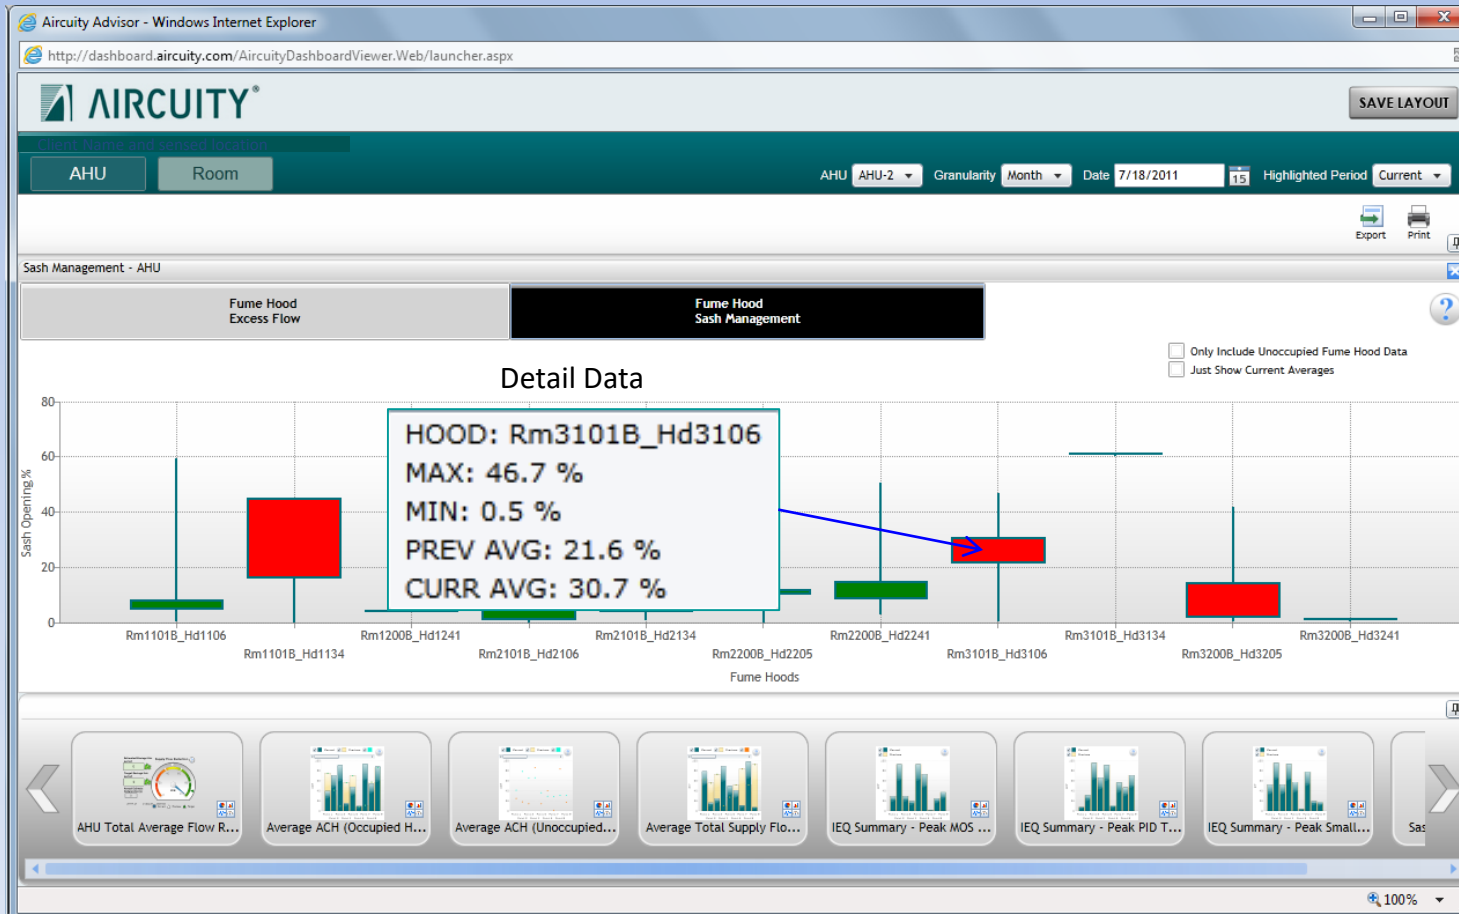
Aircuity Advisor - Windows Internet Explorer

http://dashboard.aircuity.com/AircuityDashboardViewer.Web/launcher.aspx

AIRCUITY®

SAVE LAYOUT

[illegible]

AHU Room

AHU AHU-2 Granularity Month Date 7/18/2011 15 Highlighted Period Current

Export Print

Sash Management - AHU

Fume Hood Excess Flow

Fume Hood Sash Management

Only Include Unoccupied Fume Hood Data

Just Show Current Averages

Detail Data

HOOD: Rm3101B_Hd3106
MAX: 46.7 %
MIN: 0.5 %
PREV AVG: 21.6 %
CURR AVG: 30.7 %

Sash Opening %

80
60
40
20
0

Rm1101B_Hd1106
Rm1101B_Hd1134
Rm1200B_Hd1241
Rm2101B_Hd2106
Rm2101B_Hd2134
Rm2200B_Hd2205
Rm2200B_Hd2241
Rm3101B_Hd3106
Rm3101B_Hd3134
Rm3200B_Hd3205
Rm3200B_Hd3241

Fume Hoods

AHU Total Average Flow R...
Average ACH (Occupied H...
Average ACH (Unoccupied...
Average Total Supply Flo...
IEQ Summary - Peak MOS ...
IEQ Summary - Peak PID T...
IEQ Summary - Peak Small...
Sas

100%